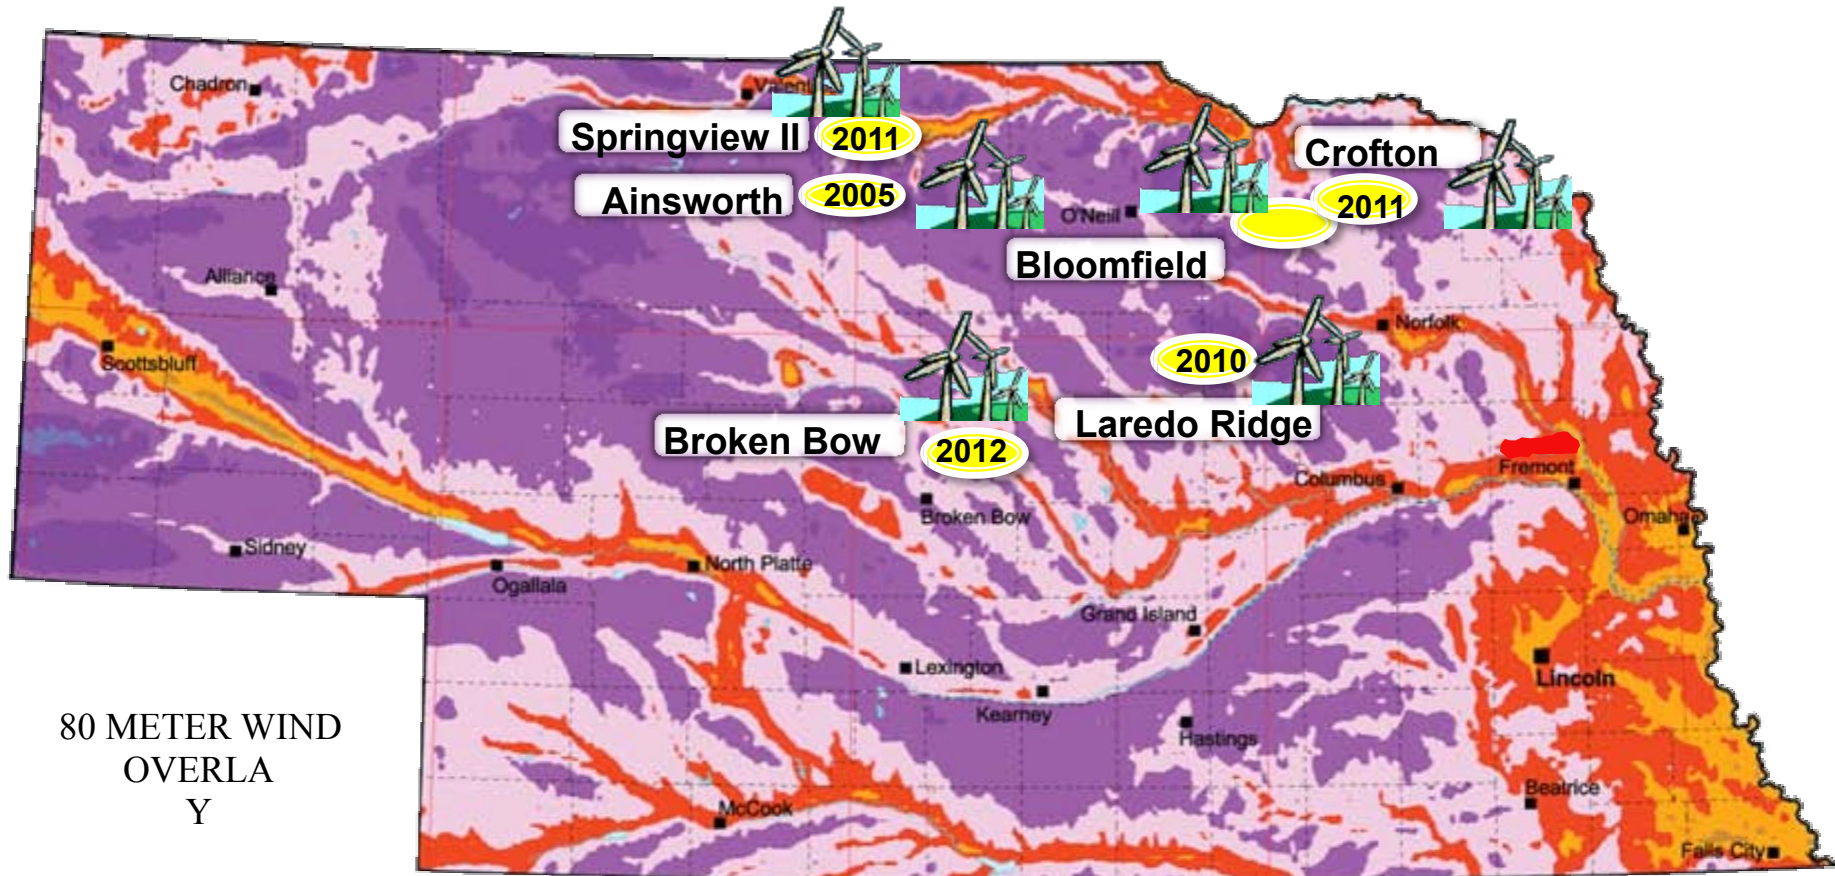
Chadron

Valentine

Springview II 2011

Ainsworth 2005

O'Neill

Crofton

2011

Bloomfield

Alliance

Scottsbluff

Norfolk

2010

Broken Bow

2012

Laredo Ridge

Fremont

Columbus

Broken Bow

Omaha

Sidney

Ogallala

North Platte

Grand Island

Lexington

Lincoln

Kearney

Hastings

80 METER WIND OVERLA Y

McCook

Beatrice

Falls City